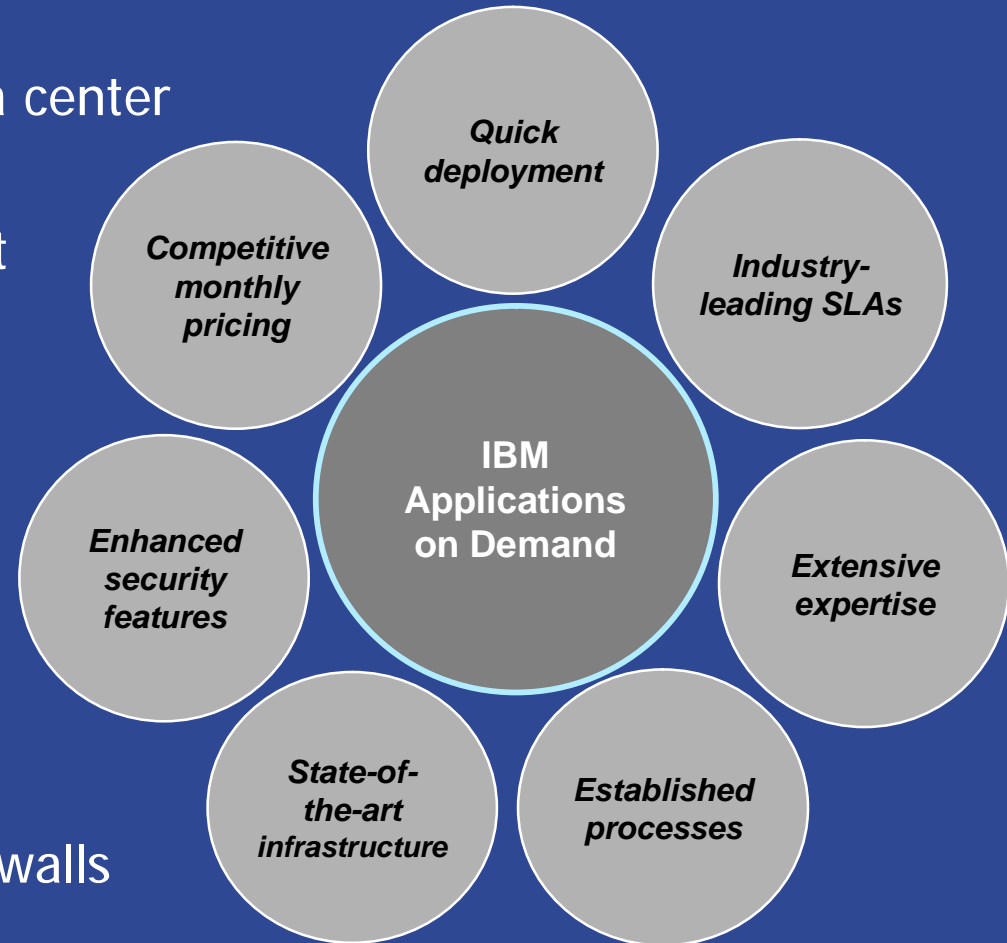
center

t

walls

Quick deployment

Competitive monthly pricing

Industry-leading SLAs

IBM Applications on Demand

Enhanced security features

Extensive expertise

State-of-the-art infrastructure

Established processes